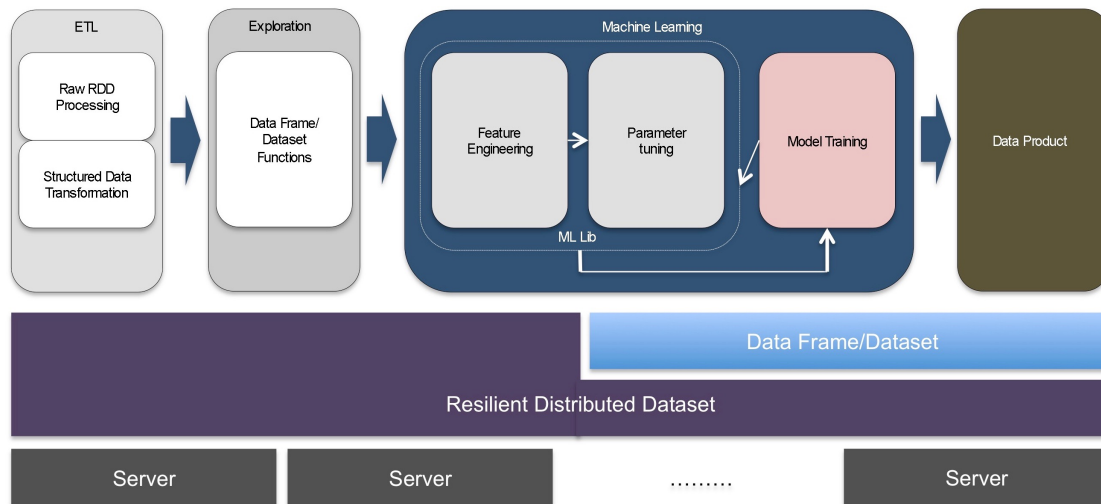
ETL

Raw RDD Processing

Structured Data Transformation

Exploration

Data Frame/ Dataset Functions

Machine Learning

Feature Engineering

Parameter tuning

Model Training

ML Lib

Data Product

Data Frame/Dataset

Resilient Distributed Dataset

Server

Server

.........

Server